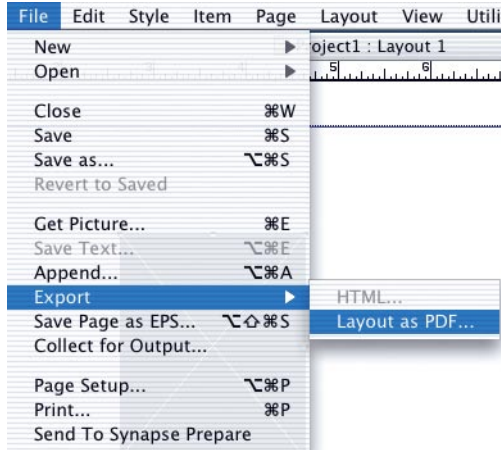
File Edit Style Item Page Layout View Utili

New
Open

roject1 : Layout 1

5 6

Close ⌘W
Save ⌘S
Save as... ⌥⌘S
Revert to Saved

Get Picture... ⌘E
Save Text... ⌥⌘E
Append... ⌥⌘A
Export
Save Page as EPS... ⌥⇧⌘S
Collect for Output...

HTML...
Layout as PDF...

Page Setup... ⌥⌘P
Print... ⌘P
Send To Synapse Prepare